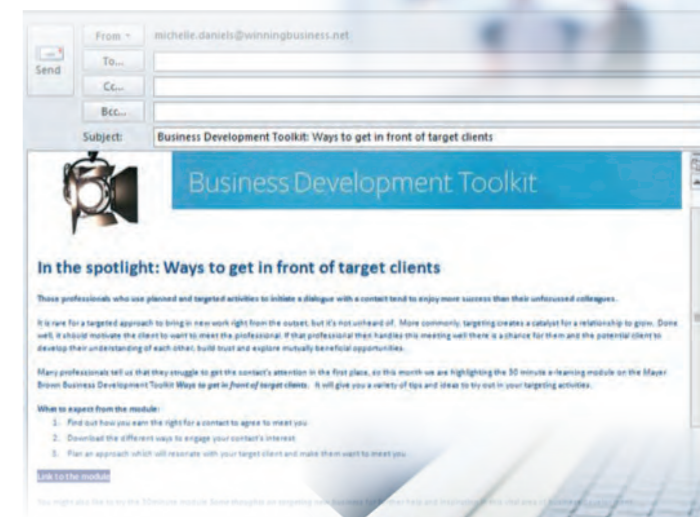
Send

From ▾ michelle.daniels@winningbusiness.net

To...

Cc...

Bcc...

Subject: Business Development Toolkit: Ways to get in front of target clients

Business Development Toolkit

In the spotlight: Ways to get in front of target clients

Those professionals who use planned and targeted activities to initiate a dialogue with a contact tend to enjoy more success than their unfocussed colleagues.

It is rare for a targeted approach to bring in new work right from the outset, but it's not unheard of. More commonly, targeting creates a catalyst for a relationship to grow. Done well, it should motivate the client to want to meet the professional. If that professional then handles this meeting well there is a chance for them and the potential client to develop their understanding of each other, build trust and explore mutually beneficial opportunities.

Many professionals tell us that they struggle to get the contact's attention in the first place, so this month we are highlighting the 30 minute e-learning module on the Mayer Brown Business Development Toolkit Ways to get in front of target clients. It will give you a variety of tips and ideas to try out in your targeting activities.

What to expect from the module:

1. Find out how you earn the right for a contact to agree to meet you

2. Download the different ways to engage your contact's interest

3. Plan an approach which will resonate with your target client and make them want to meet you

Link to the module

You might also like to try the 10 minute module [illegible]